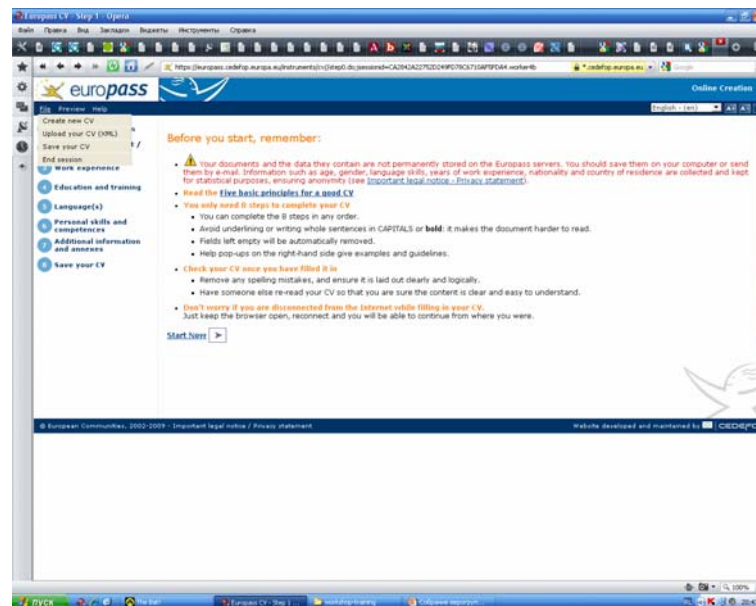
Europass CV - Step 1 - Opera

Файл Правка Вид Закладки Виджеты Инструменты Справка

https://europass.cedefop.europa.eu/instruments/cv/step0.do;jsessionid=CA2842A227%2D24%FD78C6710AF5FDA4.worker4b

europass

Online Creation

File Preview Help

Create new CV
Upload your CV (XML)
Save your CV
End session

English - (en)

Work experience
Education and training
Language(s)
Personal skills and competences
Additional information and annexes
Save your CV

Before you start, remember:

Your documents and the data they contain are not permanently stored on the Europass servers. You should save them on your computer or send them by e-mail. Information such as age, gender, language skills, years of work experience, nationality and country of residence are collected and kept for statistical purposes, ensuring anonymity (see Important legal notice - Privacy statement).

Read the Five basic principles for a good CV

You only need 8 steps to complete your CV
You can complete the 8 steps in any order.
Avoid underlining or writing whole sentences in CAPITALS or bold: it makes the document harder to read.
Fields left empty will be automatically removed.
Help pop-ups on the right-hand side give examples and guidelines.

Check your CV once you have filled it in
Remove any spelling mistakes, and ensure it is laid out clearly and logically.
Have someone else re-read your CV so that you are sure the content is clear and easy to understand.

Don't worry if you are disconnected from the Internet while filling in your CV.
Just keep the browser open, reconnect and you will be able to continue from where you were.

Start Now

© European Communities, 2002-2009 - Important legal notice / Privacy statement

Website developed and maintained by CEDEFOP

100%

пуск

Europass CV - Step 1 ...

workshop-training

Собрание вероучун